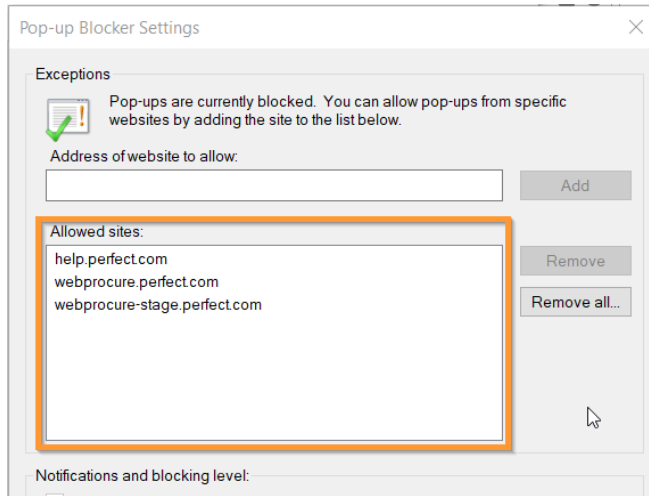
Pop-up Blocker Settings

Exceptions

Pop-ups are currently blocked. You can allow pop-ups from specific websites by adding the site to the list below.

Address of website to allow:

Add

Allowed sites:

help.perfect.com
webprocure.perfect.com
webprocure-stage.perfect.com

Remove

Remove all...

Notifications and blocking level: